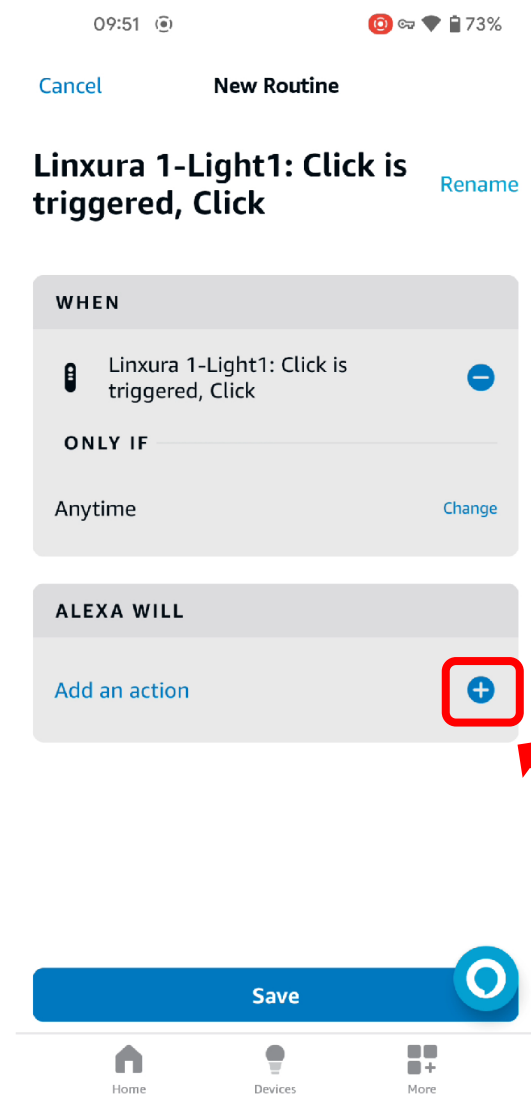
09:51 73%

Cancel New Routine

Linxura 1-Light1: Click is triggered, Click Rename

WHEN

Linxura 1-Light1: Click is triggered, Click

ONLY IF

Anytime Change

ALEXA WILL

Add an action

Save

Home Devices More